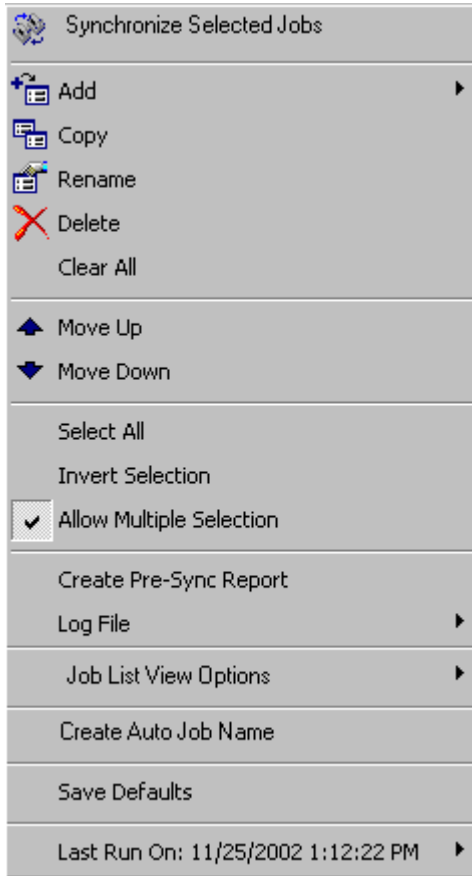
Synchronize Selected Jobs

Add
Copy
Rename
Delete
Clear All

Move Up
Move Down

Select All
Invert Selection
Allow Multiple Selection

Create Pre-Sync Report
Log File

Job List View Options

Create Auto Job Name

Save Defaults

Last Run On: 11/25/2002 1:12:22 PM